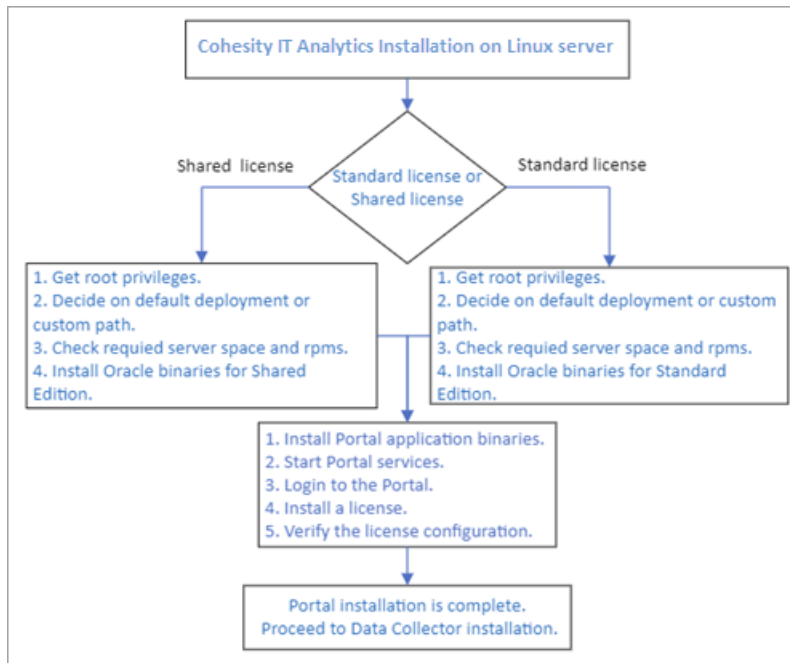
Cohesity IT Analytics Installation on Linux server

Shared license

Standard license or Shared license

Standard license

1. Get root privileges.
2. Decide on default deployment or custom path.
3. Check requied server space and rpms.
4. Install Oracle binaries for Shared Edition.

1. Get root privileges.
2. Decide on default deployment or custom path.
3. Check requied server space and rpms.
4. Install Oracle binaries for Standard Edition.

1. Install Portal application binaries.
2. Start Portal services.
3. Login to the Portal.
4. Install a license.
5. Verify the license configuration.

Portal installation is complete.
Proceed to Data Collector installation.